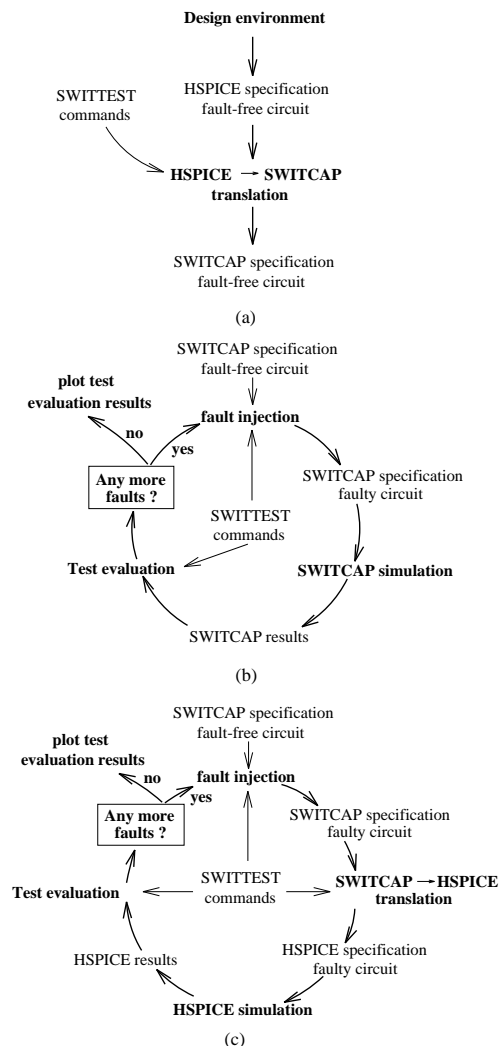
**Design environment**

HSPICE specification
fault-free circuit

SWITTEST
commands

**HSPICE → SWITCAP
translation**

SWITCAP specification
fault-free circuit

(a)

SWITCAP specification
fault-free circuit

**plot test
evaluation results**

**no**

**fault injection**

**yes**

**Any more
faults ?**

SWITCAP specification
faulty circuit

SWITTEST
commands

**Test evaluation**

**SWITCAP simulation**

SWITCAP results

(b)

SWITCAP specification
fault-free circuit

**plot test
evaluation results**

**no**

**fault injection**

**yes**

SWITCAP specification
faulty circuit

**Any more
faults ?**

SWITTEST
commands

**Test evaluation**

**SWITCAP → HSPICE
translation**

HSPICE results

HSPICE specification
faulty circuit

**HSPICE simulation**

(c)